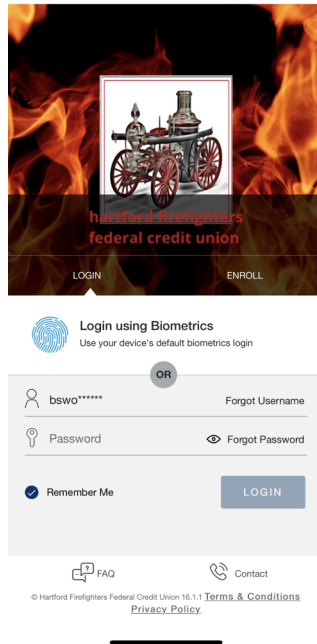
hartford firefighters
federal credit union

LOGIN

ENROLL

Login using Biometrics
Use your device's default biometrics login

OR

bswo******

Forgot Username

Password

Forgot Password

Remember Me

LOGIN

FAQ

Contact

© Hartford Firefighters Federal Credit Union 16.1.1 Terms & Conditions Privacy Policy